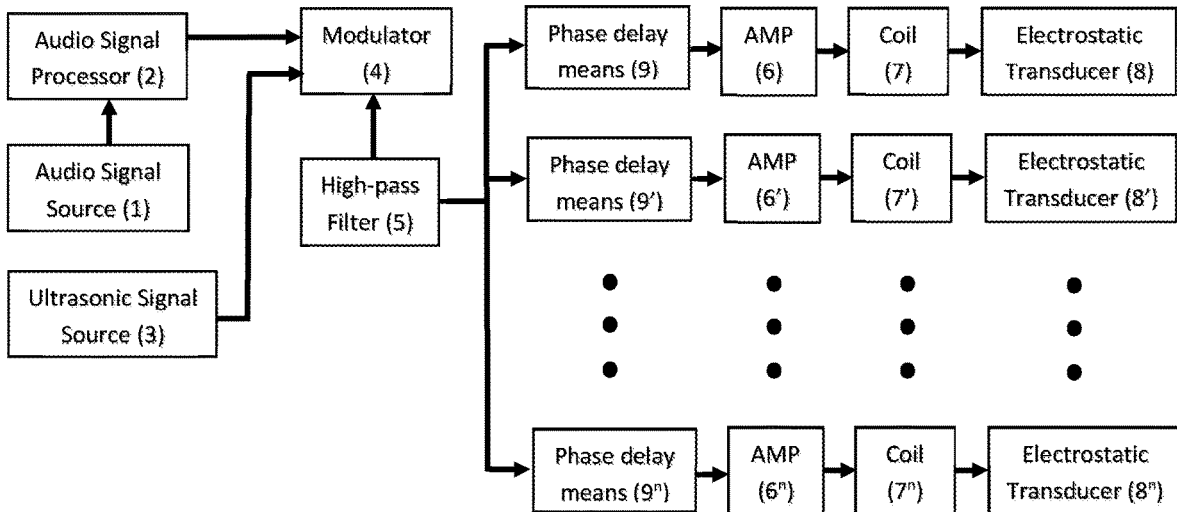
Audio Signal Processor (2)

Modulator (4)

Phase delay means (9)

AMP (6)

Coil (7)

Electrostatic Transducer (8)

Audio Signal Source (1)

High-pass Filter (5)

Phase delay means (9')

AMP (6')

Coil (7')

Electrostatic Transducer (8')

Ultrasonic Signal Source (3)

Phase delay means ($9^n$)

AMP ($6^n$)

Coil ($7^n$)

Electrostatic Transducer ($8^n$)